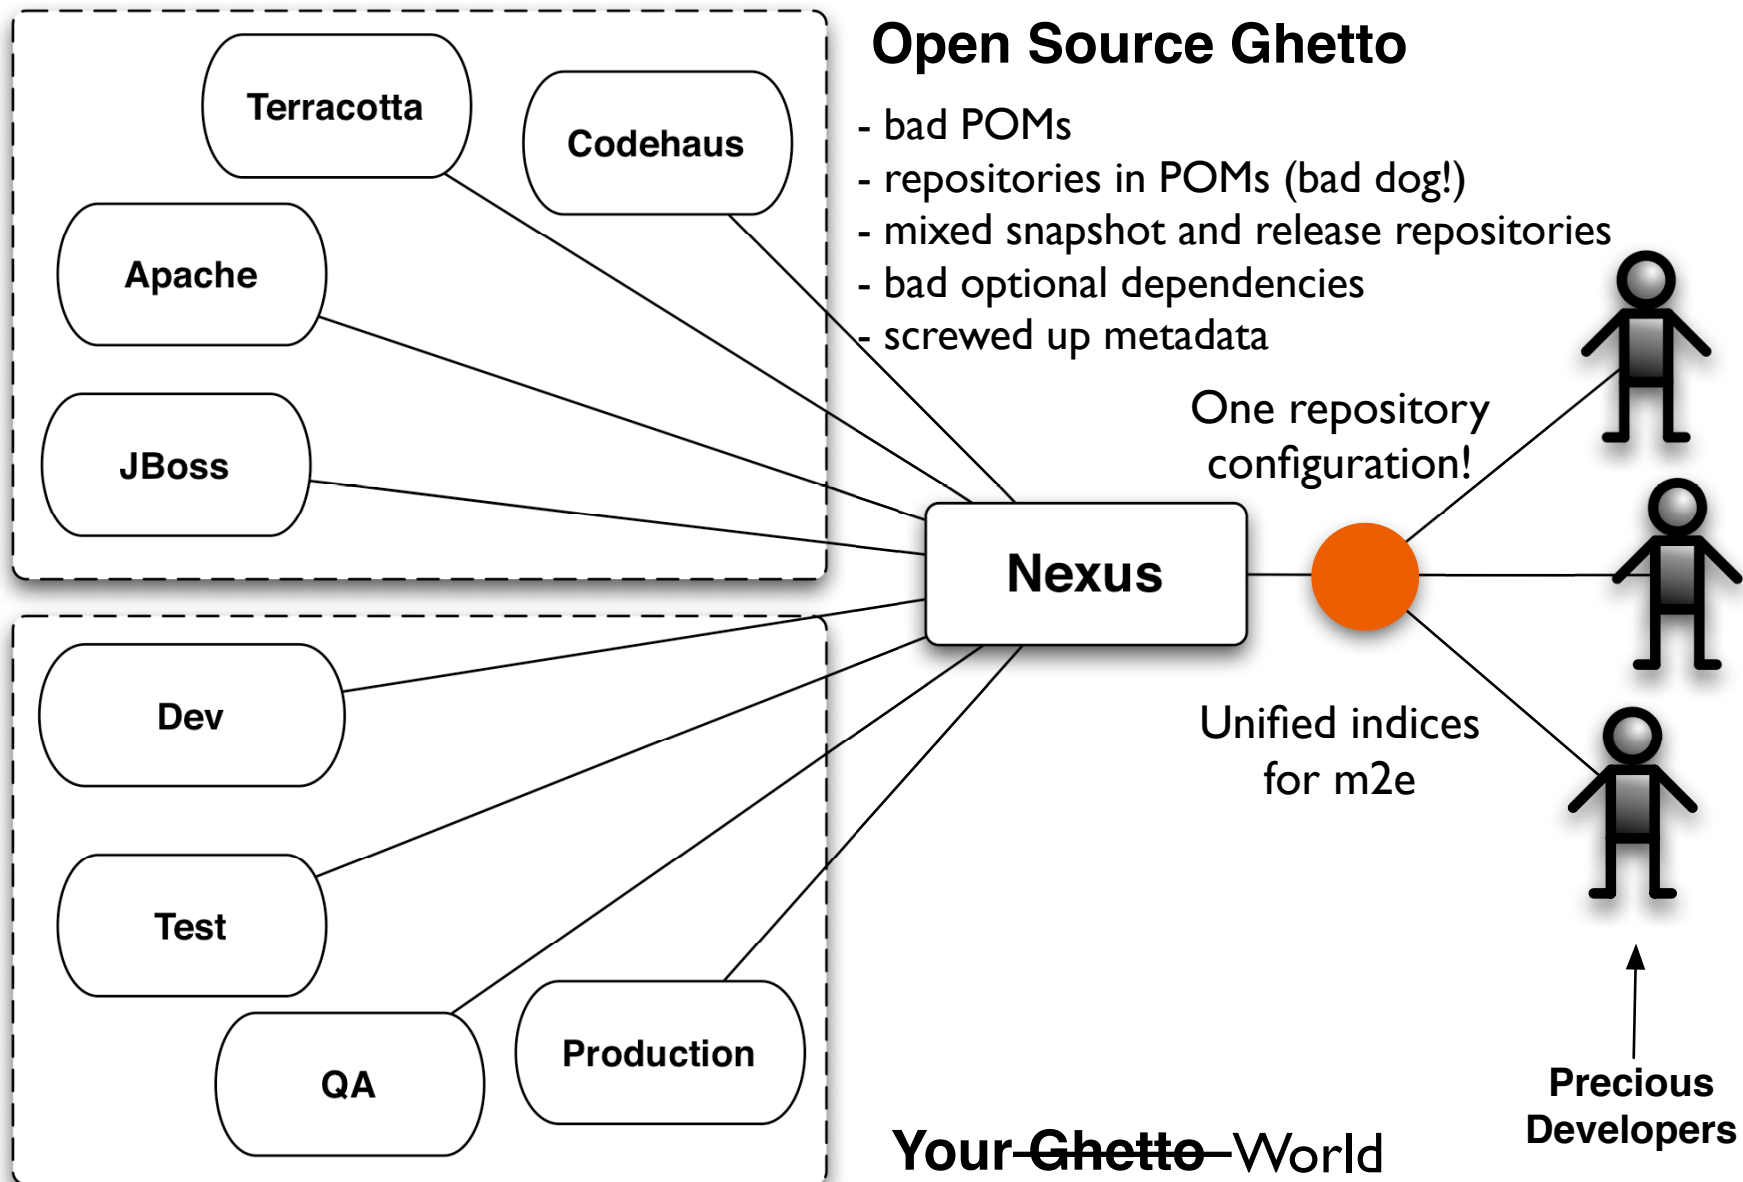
Open Source Ghetto

- bad POMs
- repositories in POMs (bad dog!)
- mixed snapshot and release repositories
- bad optional dependencies
- screwed up metadata

Terracotta

Codehaus

Apache

JBoss

One repository configuration!

Nexus

Unified indices for m2e

Dev

Test

QA

Production

Your ~~Ghetto~~ World

Precious Developers